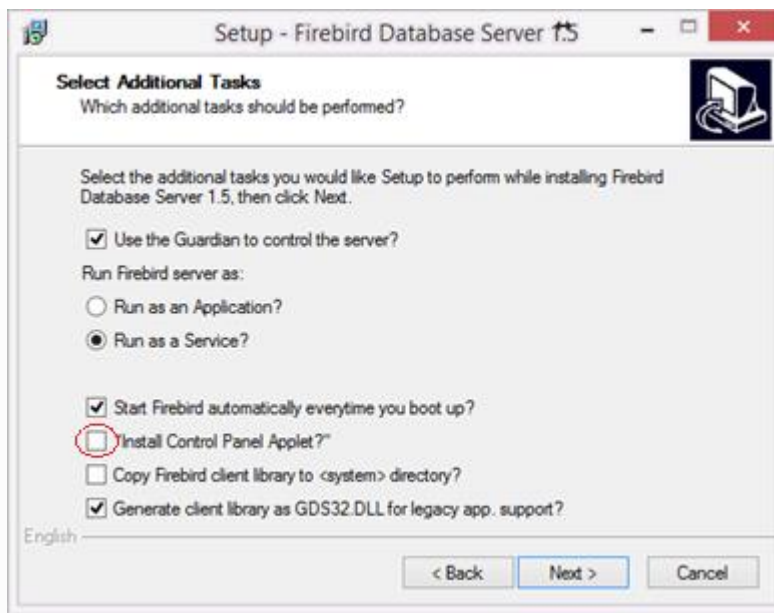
Setup - Firebird Database Server 1.5

Select Additional Tasks
Which additional tasks should be performed?

Select the additional tasks you would like Setup to perform while installing Firebird Database Server 1.5, then click Next.

Use the Guardian to control the server?

Run Firebird server as:

Run as an Application?

Run as a Service?

Start Firebird automatically everytime you boot up?

"Install Control Panel Applet?"

Copy Firebird client library to <system> directory?

Generate client library as GDS32.DLL for legacy app. support?

English

< Back Next > Cancel